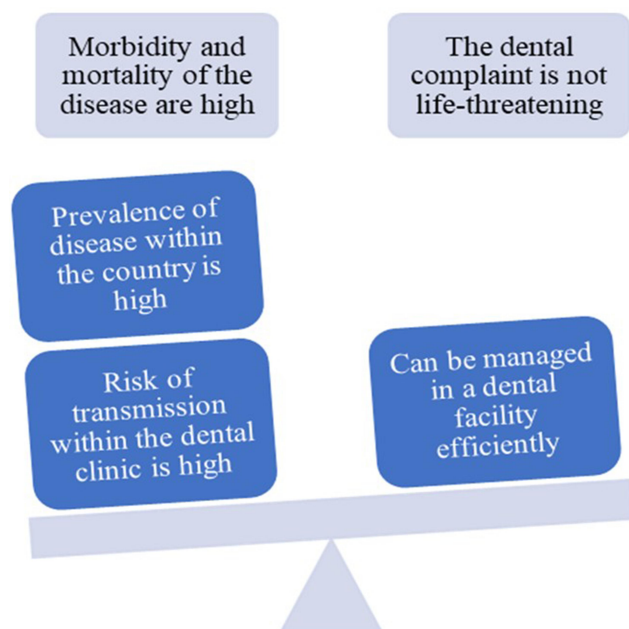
Morbidity and mortality of the disease are high

The dental complaint is not life-threatening

Prevalence of disease within the country is high

Risk of transmission within the dental clinic is high

Can be managed in a dental facility efficiently